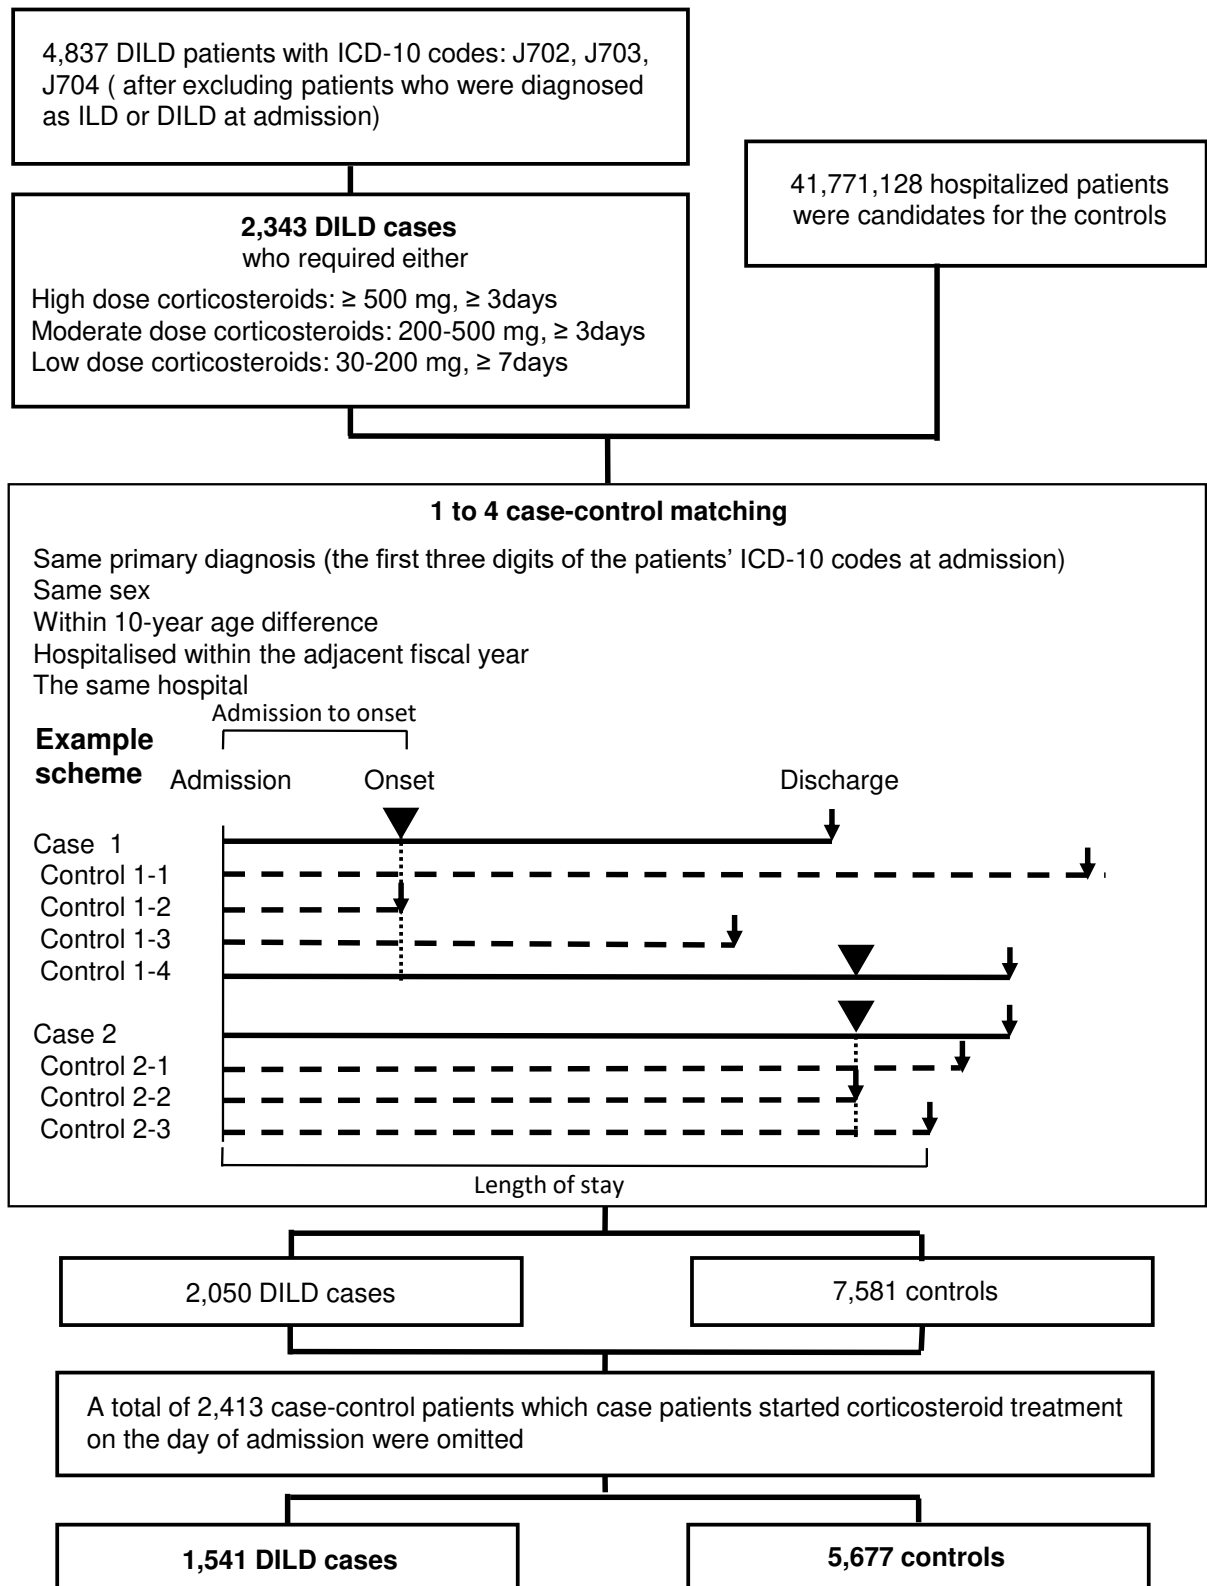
4,837 DILD patients with ICD-10 codes: J702, J703, J704 ( after excluding patients who were diagnosed as ILD or DILD at admission)

**2,343 DILD cases**
who required either
High dose corticosteroids: ≥ 500 mg, ≥ 3days
Moderate dose corticosteroids: 200-500 mg, ≥ 3days
Low dose corticosteroids: 30-200 mg, ≥ 7days

41,771,128 hospitalized patients were candidates for the controls

**1 to 4 case-control matching**
Same primary diagnosis (the first three digits of the patients' ICD-10 codes at admission)
Same sex
Within 10-year age difference
Hospitalised within the adjacent fiscal year
The same hospital

Admission to onset
**Example scheme**
Admission
Onset
Discharge

Case 1
Control 1-1
Control 1-2
Control 1-3
Control 1-4

Case 2
Control 2-1
Control 2-2
Control 2-3

Length of stay

2,050 DILD cases

7,581 controls

A total of 2,413 case-control patients which case patients started corticosteroid treatment on the day of admission were omitted

**1,541 DILD cases**

**5,677 controls**